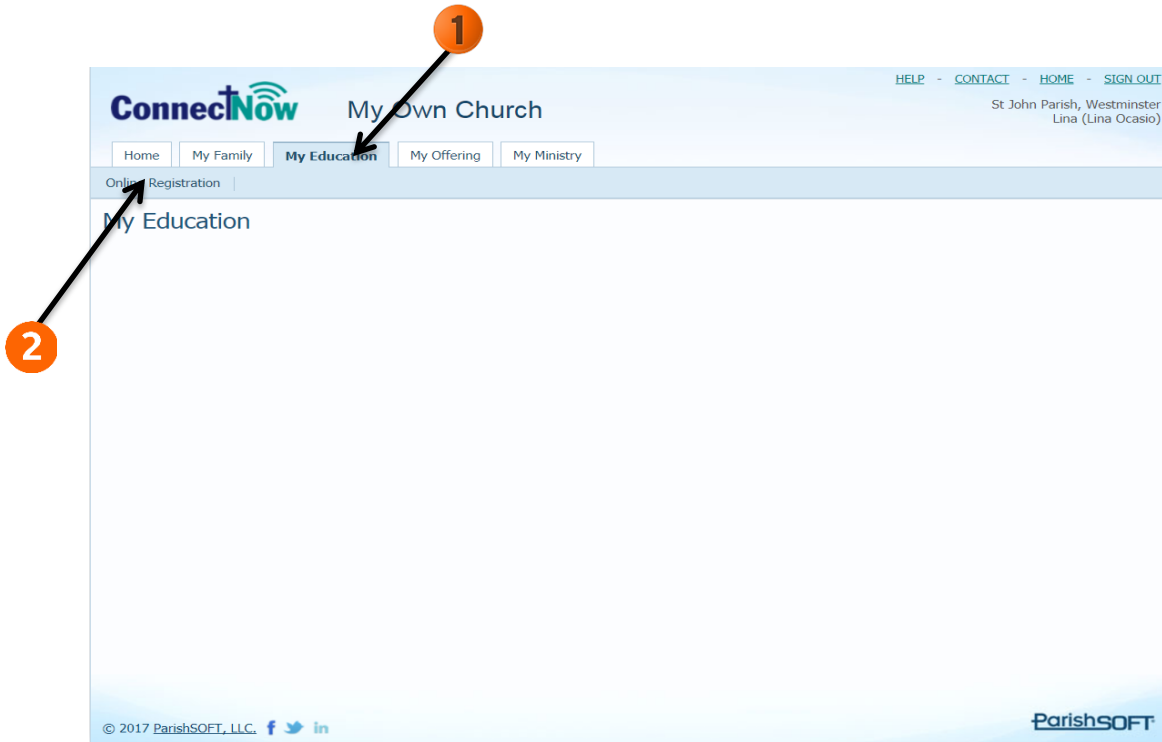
1

HELP - CONTACT - HOME - SIGN OUT

ConnectNow My Own Church

St John Parish, Westminster
Lina (Lina Ocasio)

Home | My Family | My Education | My Offering | My Ministry

Online Registration

My Education

2

© 2017 ParishSOFT, LLC.

ParishSOFT